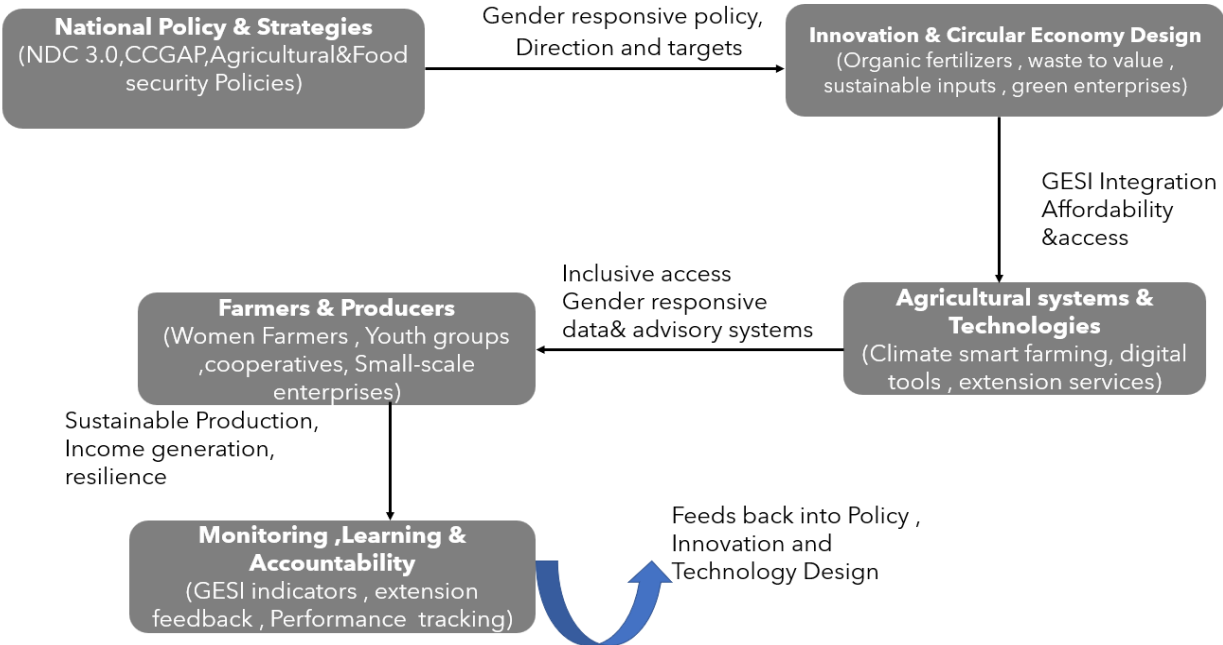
**National Policy & Strategies**
(NDC 3.0,CCGAP,Agricultural&Food security Policies)

Gender responsive policy, Direction and targets

**Innovation & Circular Economy Design**
(Organic fertilizers , waste to value , sustainable inputs , green enterprises)

GESI Integration
Affordability
&access

**Agricultural systems & Technologies**
(Climate smart farming, digital tools , extension services)

Inclusive access
Gender responsive data& advisory systems

**Farmers & Producers**
(Women Farmers , Youth groups ,cooperatives, Small-scale enterprises)

Sustainable Production, Income generation, resilience

**Monitoring ,Learning & Accountability**
(GESI indicators , extension feedback , Performance tracking)

Feeds back into Policy , Innovation and Technology Design